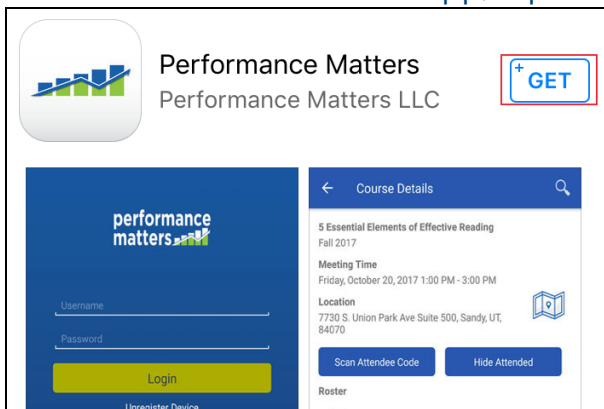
Performance Matters
Performance Matters LLC

GET

performance matters

Username
Password
Login
Unregister Device

Course Details

5 Essential Elements of Effective Reading
Fall 2017

Meeting Time
Friday, October 20, 2017 1:00 PM - 3:00 PM

Location
7730 S. Union Park Ave Suite 500, Sandy, UT, 84070

Scan Attendee Code
Hide Attended

Roster